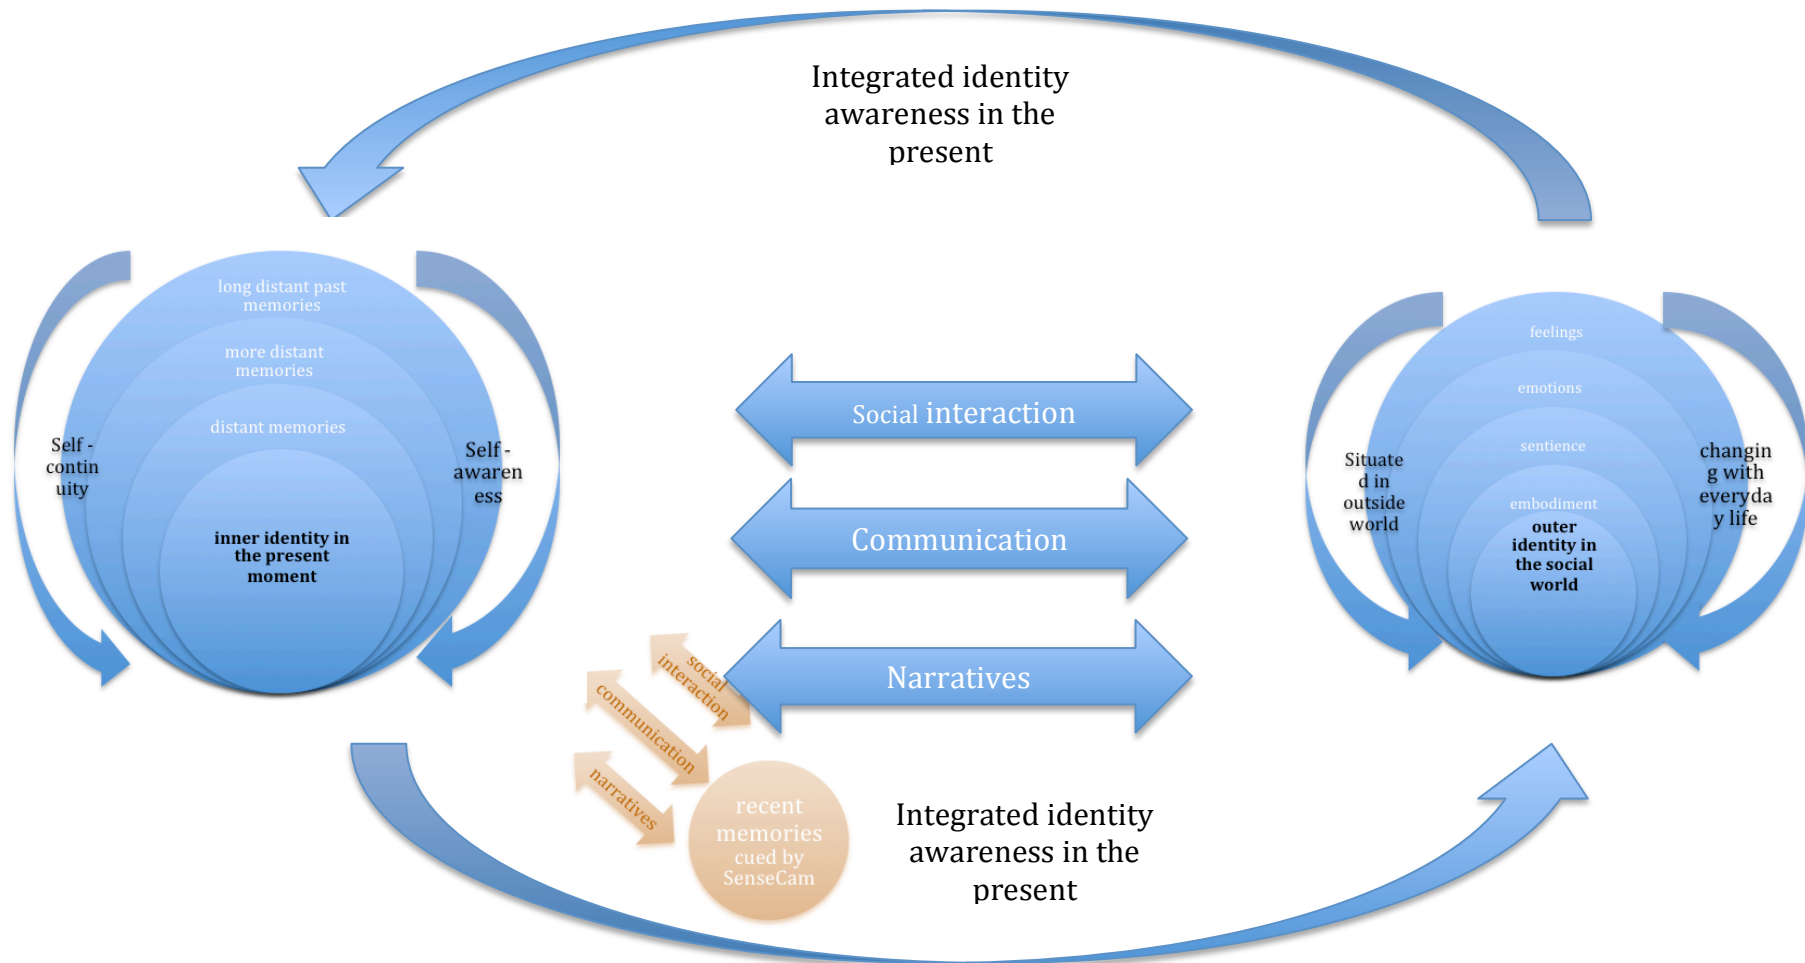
Integrated identity awareness in the present

long distant past memories

more distant memories

distant memories

inner identity in the present moment

Self - contin uity

Self - awaren ess

Social interaction

Communication

Narratives

feelings

emotions

sentience

embodiment

outer identity in the social world

Situate d in outside world

changin g with everyda y life

social interaction

communication

narratives

recent memories cued by SenseCam

Integrated identity awareness in the present